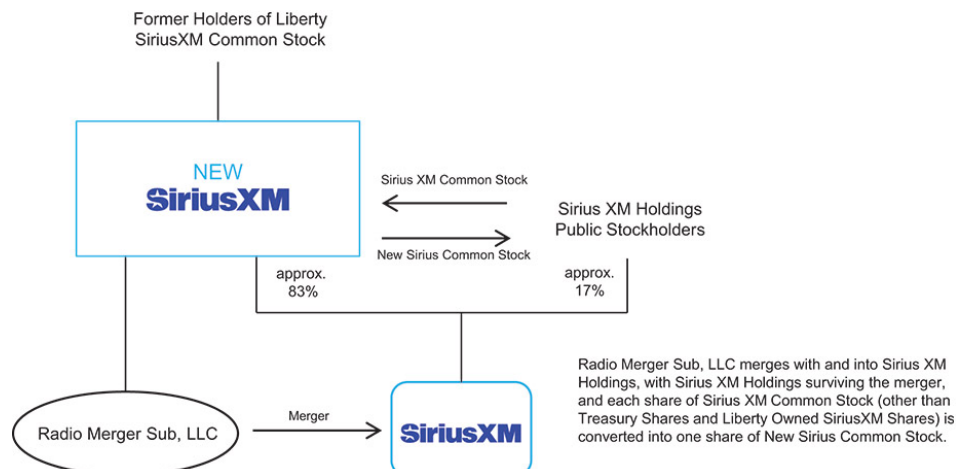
Former Holders of Liberty SiriusXM Common Stock

NEW
SiriusXM

Sirius XM Common Stock

New Sirius Common Stock

Sirius XM Holdings Public Stockholders

approx. 83%

approx. 17%

Radio Merger Sub, LLC merges with and into Sirius XM Holdings, with Sirius XM Holdings surviving the merger, and each share of Sirius XM Common Stock (other than Treasury Shares and Liberty Owned SiriusXM Shares) is converted into one share of New Sirius Common Stock.

Radio Merger Sub, LLC

Merger

SiriusXM